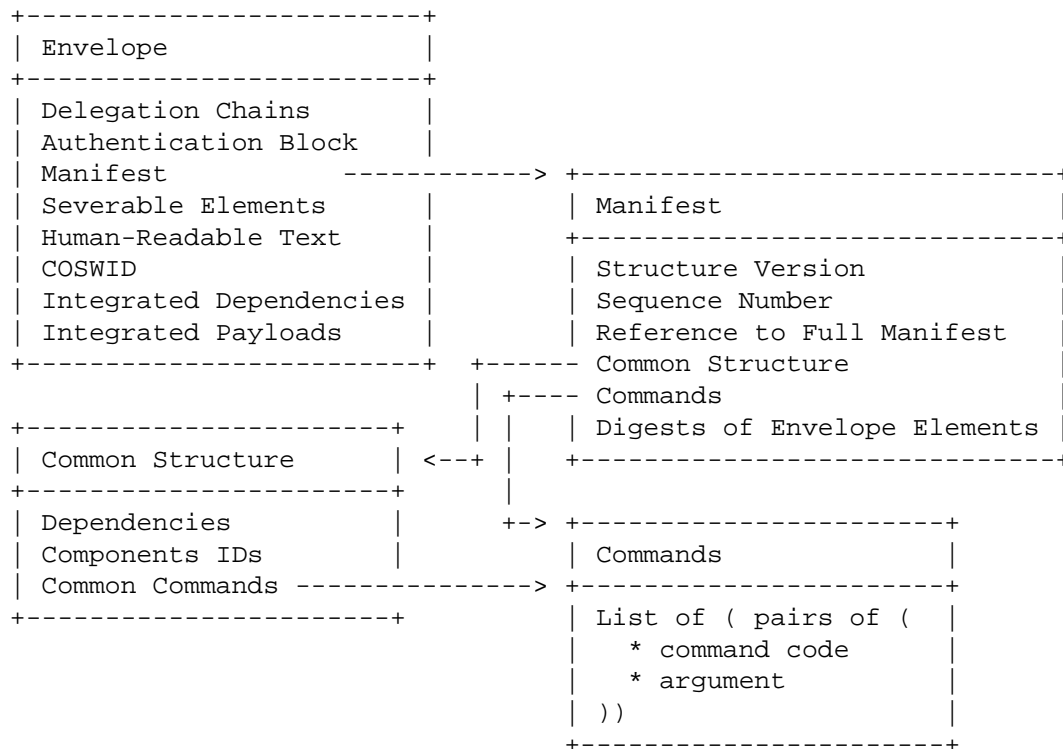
Envelope

Delegation Chains
Authentication Block
Manifest
Severable Elements
Human-Readable Text
COSWID
Integrated Dependencies
Integrated Payloads

Manifest

Structure Version
Sequence Number
Reference to Full Manifest
Common Structure
Commands
Digests of Envelope Elements

Common Structure

Dependencies
Components IDs
Common Commands

Commands

List of ( pairs of (
* command code
* argument
))